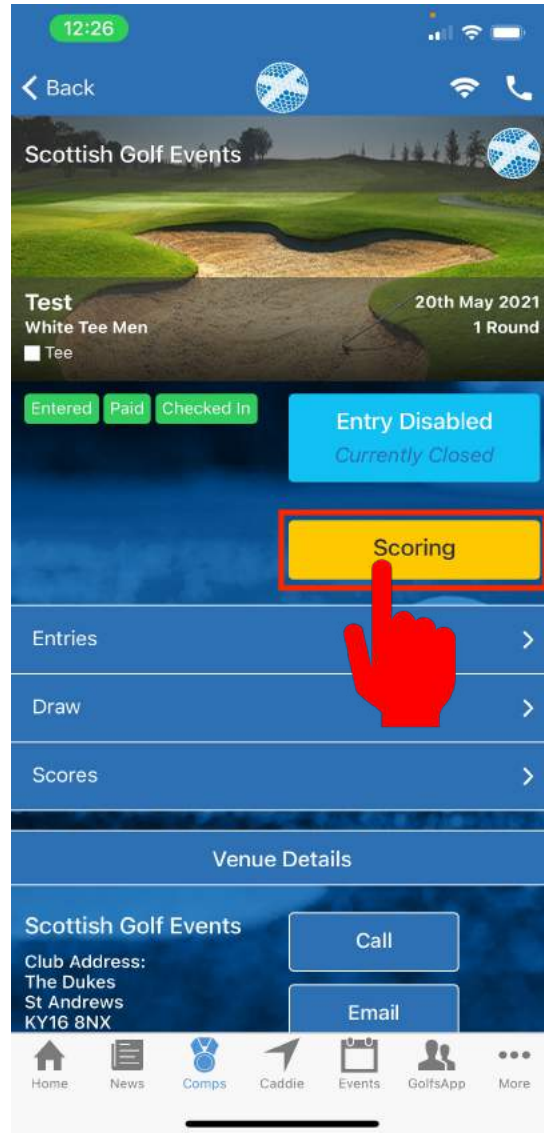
12:26

Back

Scottish Golf Events

Test
White Tee Men
Tee

20th May 2021
1 Round

Entered Paid Checked In

Entry Disabled
Currently Closed

Scoring

Entries

Draw

Scores

Venue Details

Scottish Golf Events

Club Address:
The Dukes
St Andrews
KY16 8NX

Call

Email

Home News Comps Caddie Events GolfsApp More